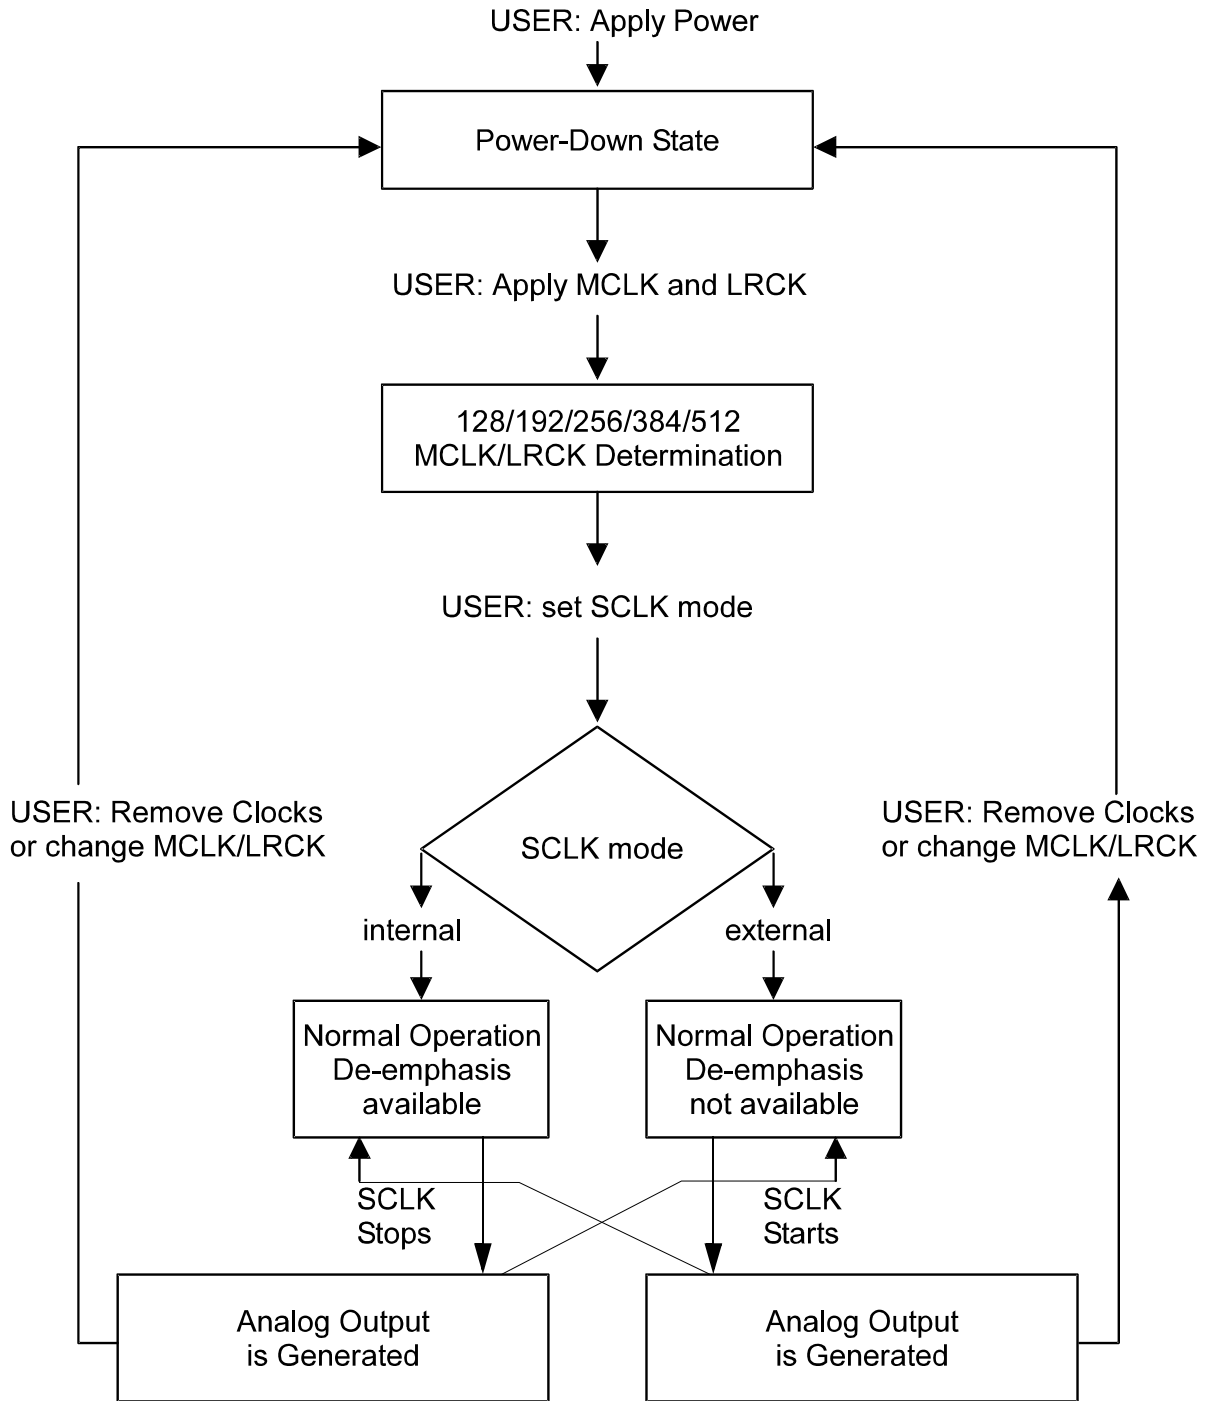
USER: Apply Power

Power-Down State

USER: Apply MCLK and LRCK

128/192/256/384/512 MCLK/LRCK Determination

USER: set SCLK mode

USER: Remove Clocks or change MCLK/LRCK

SCLK mode

USER: Remove Clocks or change MCLK/LRCK

internal

external

Normal Operation De-emphasis available

Normal Operation De-emphasis not available

SCLK Stops

SCLK Starts

Analog Output is Generated

Analog Output is Generated